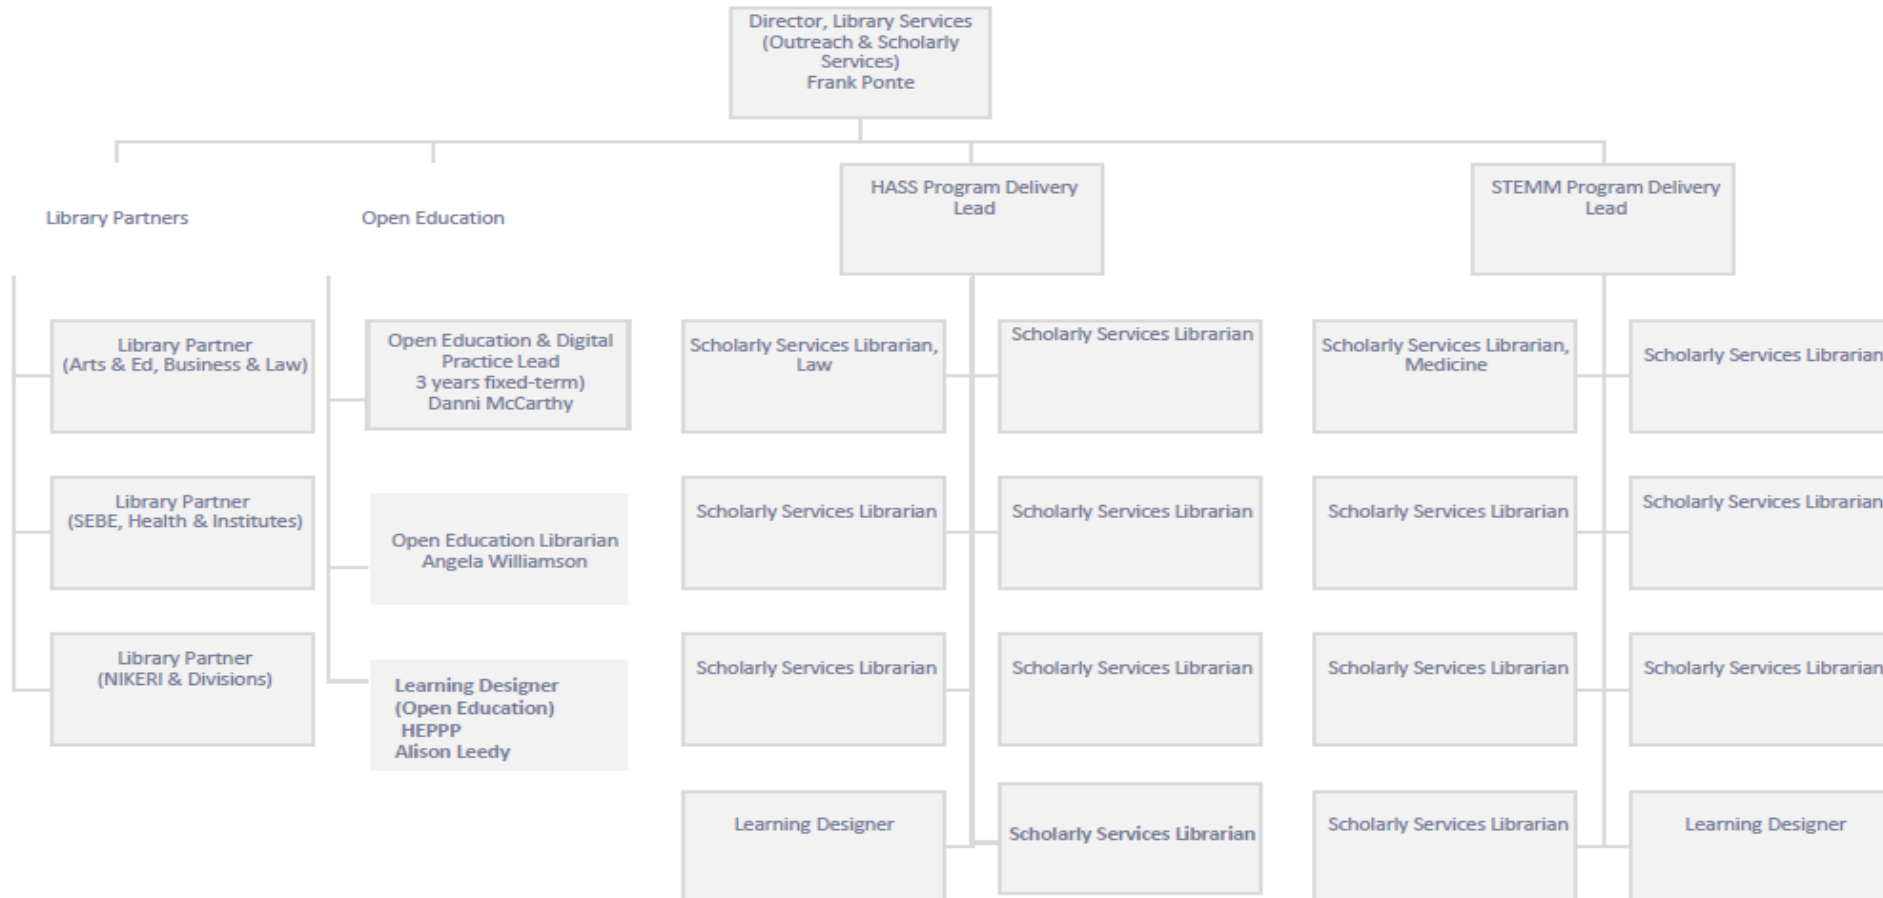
Director, Library Services (Outreach & Scholarly Services) Frank Ponte

Library Partners

Open Education

HASS Program Delivery Lead

STEMM Program Delivery Lead

Library Partner (Arts & Ed, Business & Law)

Library Partner (SEBE, Health & Institutes)

Library Partner (NIKERI & Divisions)

Open Education & Digital Practice Lead 3 years fixed-term) Danni McCarthy

Open Education Librarian Angela Williamson

Learning Designer (Open Education) HEPPP Alison Leedy

Scholarly Services Librarian, Law

Scholarly Services Librarian

Scholarly Services Librarian

Scholarly Services Librarian

Scholarly Services Librarian

Scholarly Services Librarian

Learning Designer

Scholarly Services Librarian

Scholarly Services Librarian, Medicine

Scholarly Services Librarian

Scholarly Services Librarian

Scholarly Services Librarian

Scholarly Services Librarian

Scholarly Services Librarian

Scholarly Services Librarian

Learning Designer